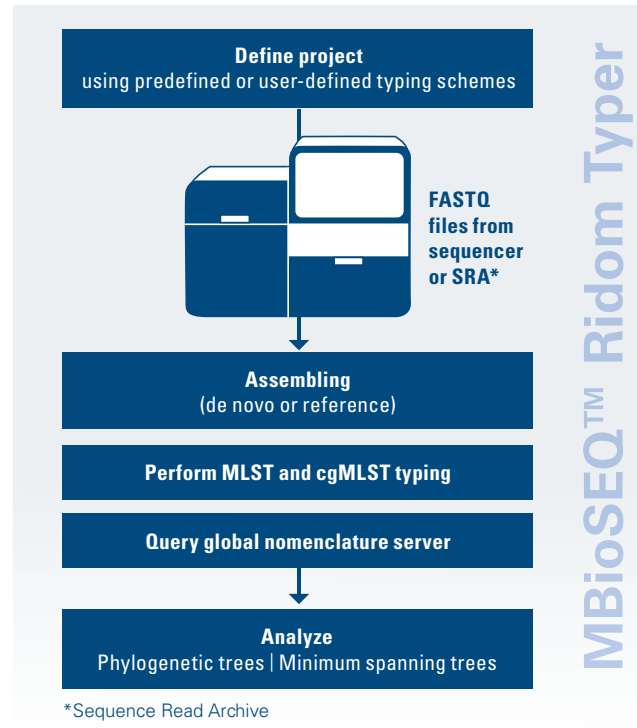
Define project
using predefined or user-defined typing schemes

FASTQ files from sequencer or SRA*

Assembling
(de novo or reference)

Perform MLST and cgMLST typing

Query global nomenclature server

Analyze
Phylogenetic trees | Minimum spanning trees

*Sequence Read Archive

MBioSEQ™ Ridom Typer